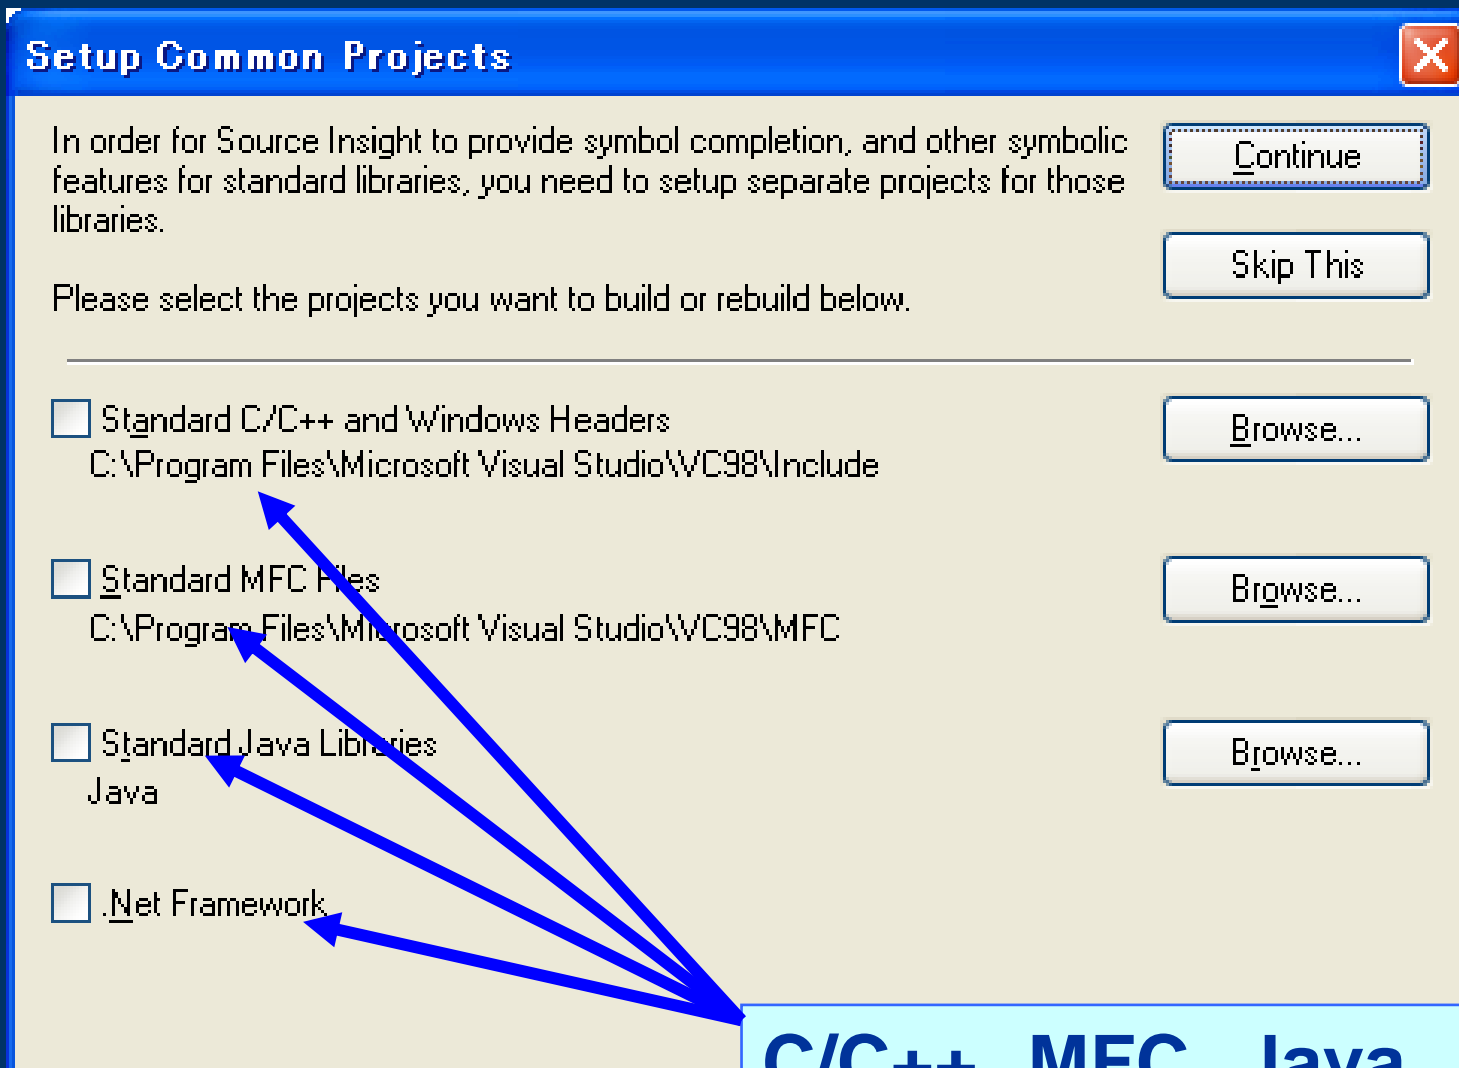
Setup Common Projects

In order for Source Insight to provide symbol completion, and other symbolic features for standard libraries, you need to setup separate projects for those libraries.

Please select the projects you want to build or rebuild below.

Continue

Skip This

Standard C/C++ and Windows Headers
C:\Program Files\Microsoft Visual Studio\VC98\Include

Browse...

Standard MFC Files
C:\Program Files\Microsoft Visual Studio\VC98\MFC

Browse...

Standard Java Libraries
Java

Browse...

.Net Framework

C/C++、MFC、Java